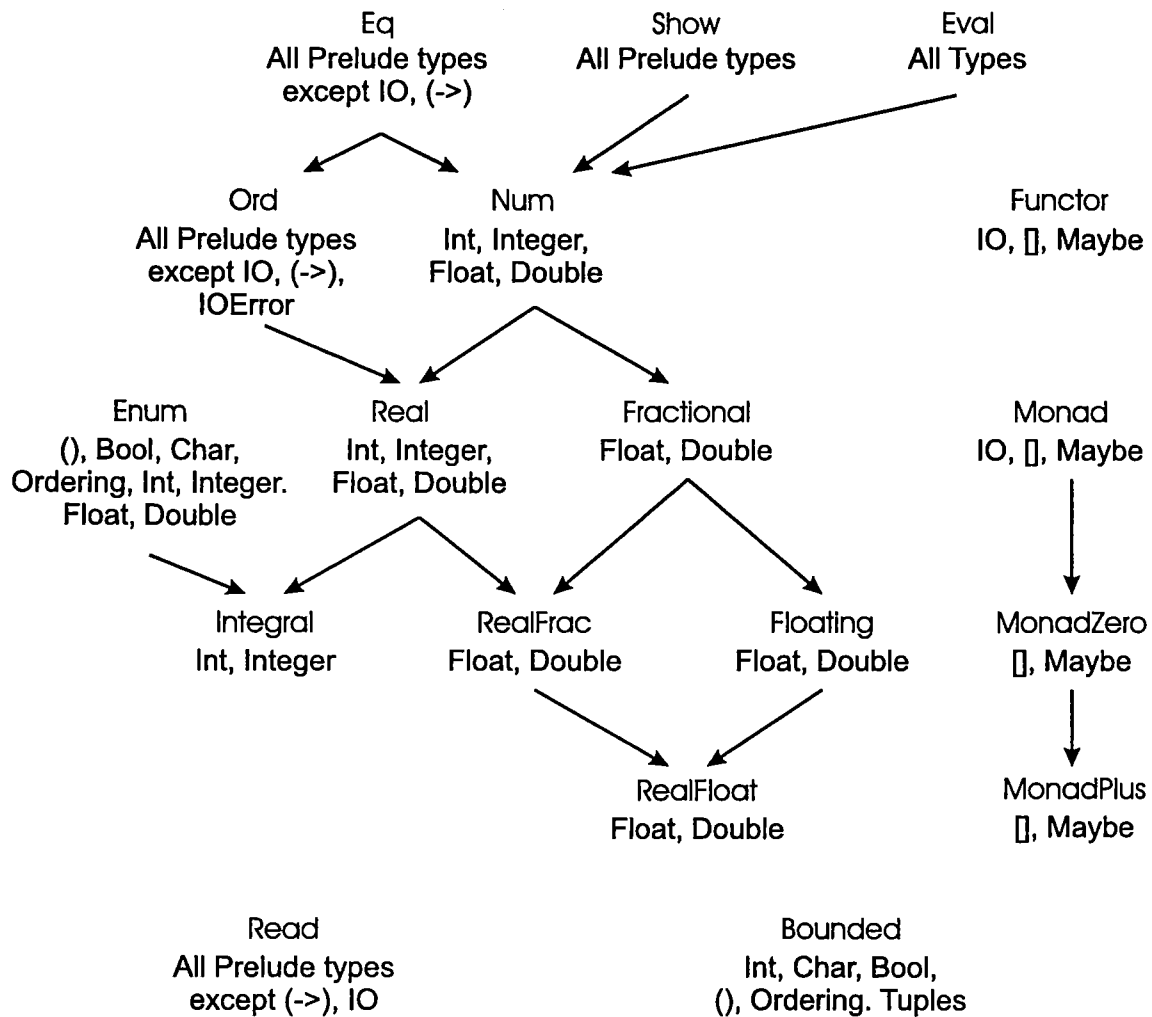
Eq
All Prelude types
except IO, (->)

Show
All Prelude types

Eval
All Types

Ord
All Prelude types
except IO, (->),
IOError

Num
Int, Integer,
Float, Double

Functor
IO, [], Maybe

Enum
(), Bool, Char,
Ordering, Int, Integer.
Float, Double

Real
Int, Integer,
Float, Double

Fractional
Float, Double

Monad
IO, [], Maybe

Integral
Int, Integer

RealFrac
Float, Double

Floating
Float, Double

MonadZero
[], Maybe

RealFloat
Float, Double

MonadPlus
[], Maybe

Read
All Prelude types
except (->), IO

Bounded
Int, Char, Bool,
(), Ordering. Tuples